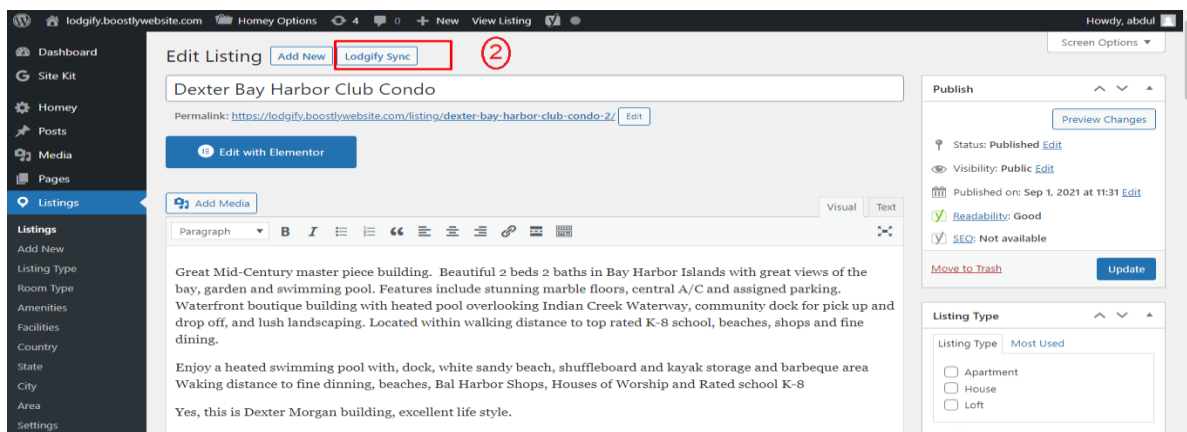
lodgify.boostlywebsite.com Homey Options 4 0 New View Listing

Howdy, abdul

Dashboard
Site Kit
Homey
Posts
Media
Pages
Listings
Listings
Add New
Listing Type
Room Type
Amenities
Facilities
Country
State
City
Area
Settings

Edit Listing Add New Lodgify Sync ②

Screen Options ▼

Dexter Bay Harbor Club Condo

Permalink: https://lodgify.boostlywebsite.com/listing/dexter-bay-harbor-club-condo-2/ Edit

Edit with Elementor

Add Media

Visual Text

Paragraph

Great Mid-Century master piece building. Beautiful 2 beds 2 baths in Bay Harbor Islands with great views of the bay, garden and swimming pool. Features include stunning marble floors, central A/C and assigned parking. Waterfront boutique building with heated pool overlooking Indian Creek Waterway, community dock for pick up and drop off, and lush landscaping. Located within walking distance to top rated K-8 school, beaches, shops and fine dining.

Enjoy a heated swimming pool with, dock, white sandy beach, shuffleboard and kayak storage and barbeque area Waking distance to fine dinning, beaches, Bal Harbor Shops, Houses of Worship and Rated school K-8

Yes, this is Dexter Morgan building, excellent life style.

Publish

Preview Changes

Status: Published Edit

Visibility: Public Edit

Published on: Sep 1, 2021 at 11:31 Edit

Readability: Good

SEO: Not available

Move to Trash

Update

Listing Type

Listing Type Most Used

Apartment
House
Loft